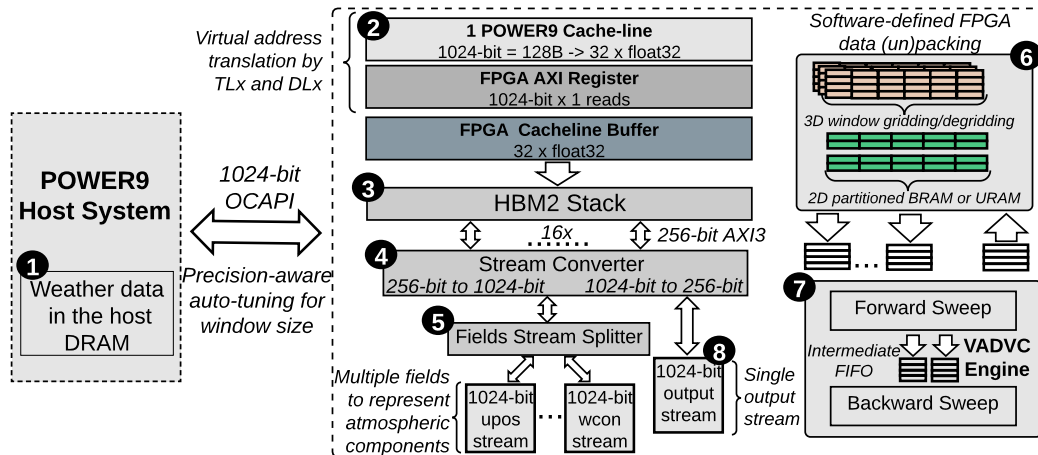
POWER9 Host System

1

Weather data in the host DRAM

1024-bit OCAPI

Precision-aware auto-tuning for window size

Virtual address translation by TLx and DLx

2

1 POWER9 Cache-line
1024-bit = 128B -> 32 x float32

FPGA AXI Register
1024-bit x 1 reads

FPGA Cacheline Buffer
32 x float32

3

HBM2 Stack

16x

256-bit AXI3

4

Stream Converter
256-bit to 1024-bit
1024-bit to 256-bit

5

Fields Stream Splitter

Multiple fields to represent atmospheric components

1024-bit upos stream

...

1024-bit wcon stream

8

1024-bit output stream

Single output stream

Software-defined FPGA data (un)packing

6

3D window gridding/degridding

2D partitioned BRAM or URAM

...

7

Forward Sweep

Intermediate FIFO

VADVC Engine

Backward Sweep